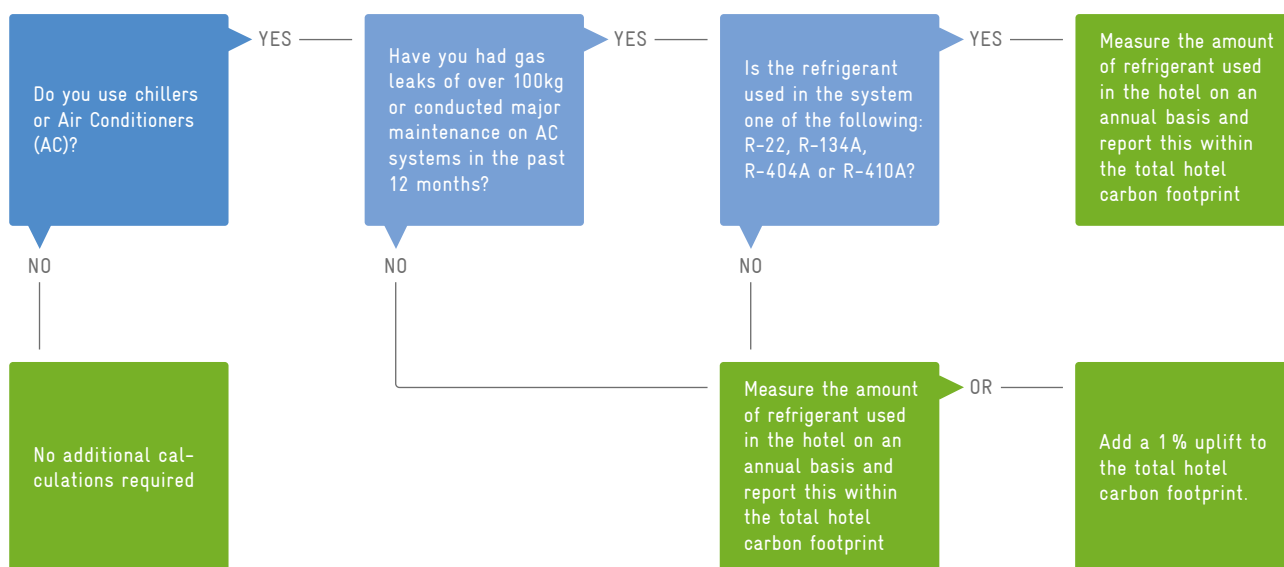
Do you use chillers or Air Conditioners (AC)?

YES

Have you had gas leaks of over 100kg or conducted major maintenance on AC systems in the past 12 months?

YES

Is the refrigerant used in the system one of the following: R-22, R-134A, R-404A or R-410A?

YES

Measure the amount of refrigerant used in the hotel on an annual basis and report this within the total hotel carbon footprint

NO

NO

NO

No additional calculations required

Measure the amount of refrigerant used in the hotel on an annual basis and report this within the total hotel carbon footprint

OR

Add a 1 % uplift to the total hotel carbon footprint.